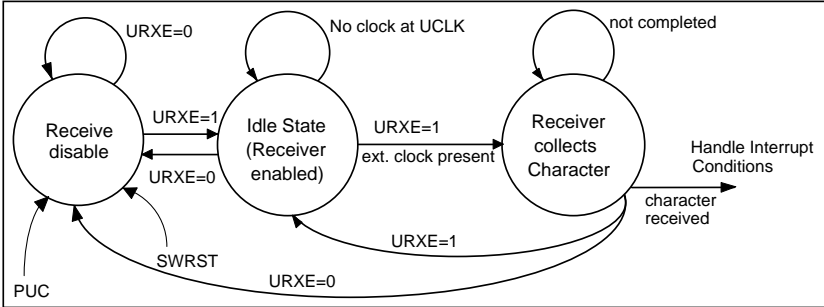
URXE=0

No clock at UCLK

not completed

Receive disable

URXE=1

URXE=0

Idle State (Receiver enabled)

URXE=1

ext. clock present

Receiver collects Character

Handle Interrupt Conditions

character received

URXE=1

SWRST

URXE=0

PUC